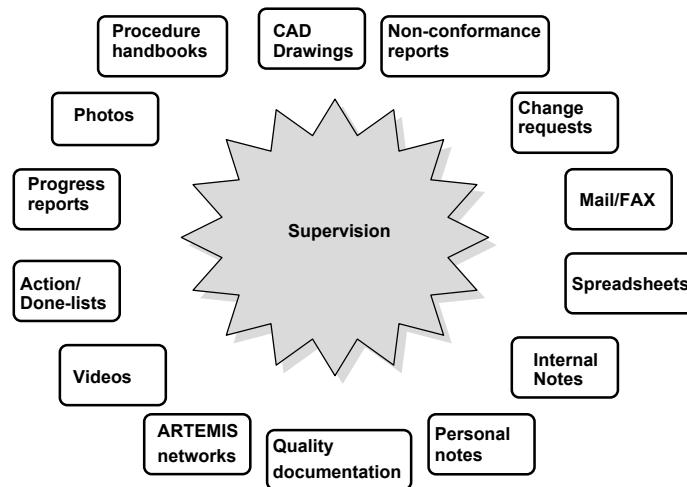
Procedure handbooks

CAD Drawings

Non-conformance reports

Change requests

Photos

Progress reports

Supervision

Mail/FAX

Spreadsheets

Action/ Done-lists

Videos

Internal Notes

ARTEMIS networks

Quality documentation

Personal notes